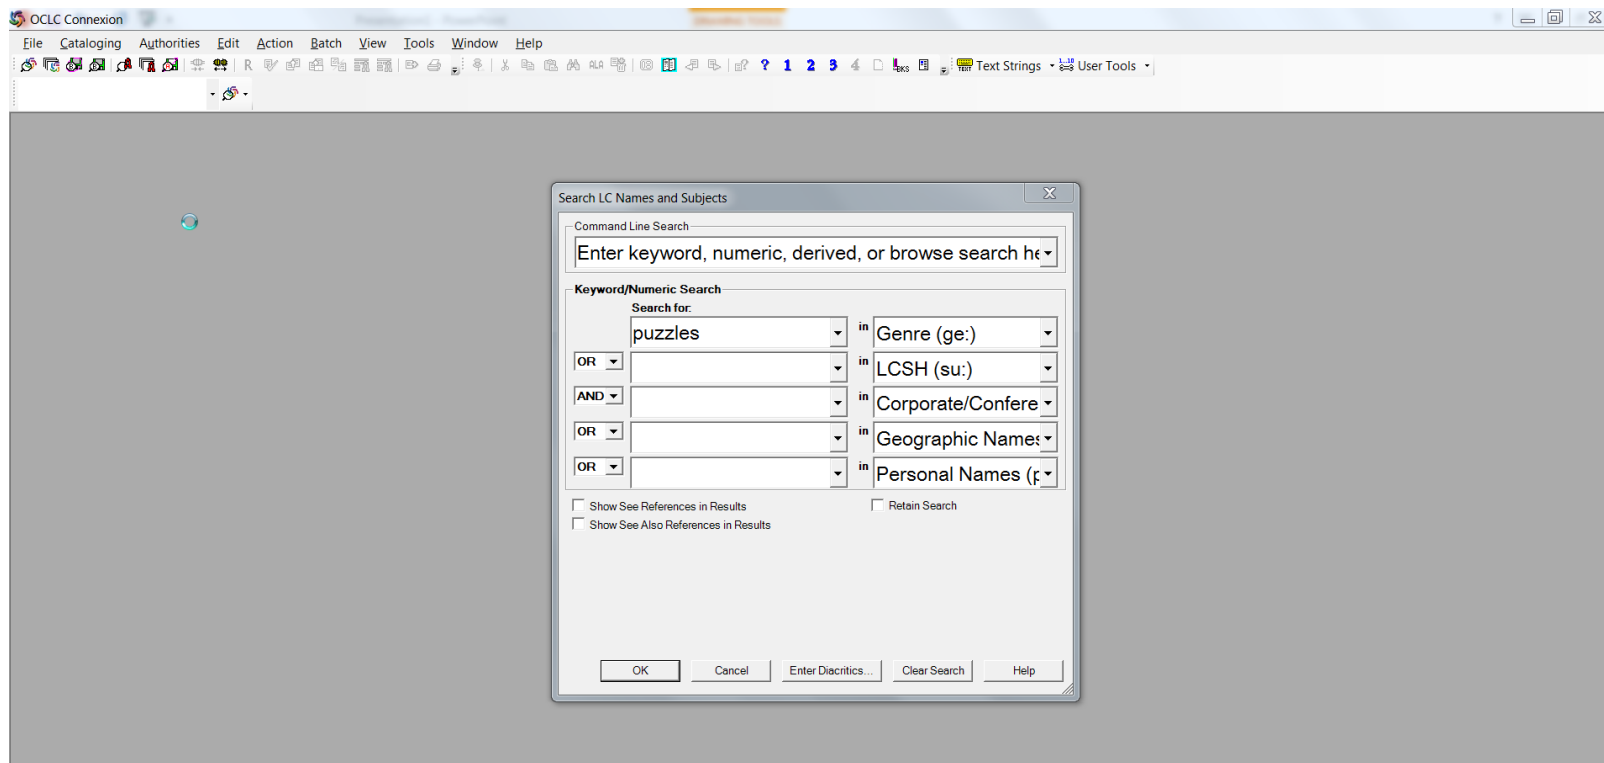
OCLC Connexion

File Cataloging Authorities Edit Action Batch View Tools Window Help

? 1 2 3 4 Text Strings User Tools

Search LC Names and Subjects

Command Line Search

Enter keyword, numeric, derived, or browse search he

Keyword/Numeric Search

Search for:

puzzles in Genre (ge:)

OR in LCSH (su:)

AND in Corporate/Confere

OR in Geographic Names

OR in Personal Names (p

Show See References in Results

Show See Also References in Results

Retain Search

OK Cancel Enter Diacritics... Clear Search Help